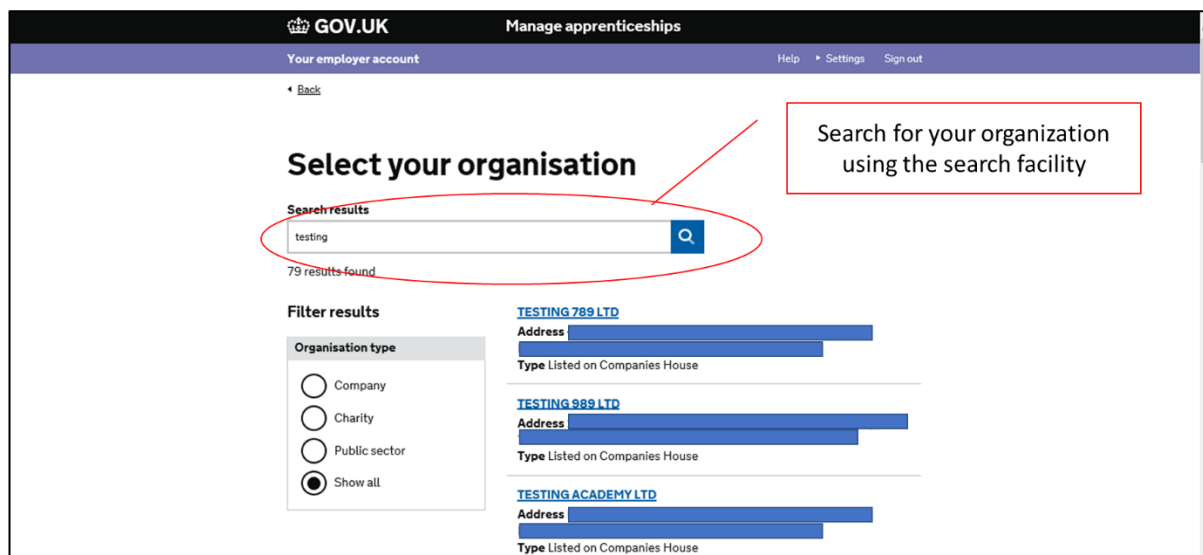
GOV.UK Manage apprenticeships

Your employer account

Help Settings Sign out

Back

Search for your organization using the search facility

Select your organisation

Search results

testing

79 results found

Filter results

Organisation type

Company

Charity

Public sector

Show all

TESTING 789 LTD

Address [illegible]

Type Listed on Companies House

TESTING 989 LTD

Address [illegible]

Type Listed on Companies House

TESTING ACADEMY LTD

Address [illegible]

Type Listed on Companies House